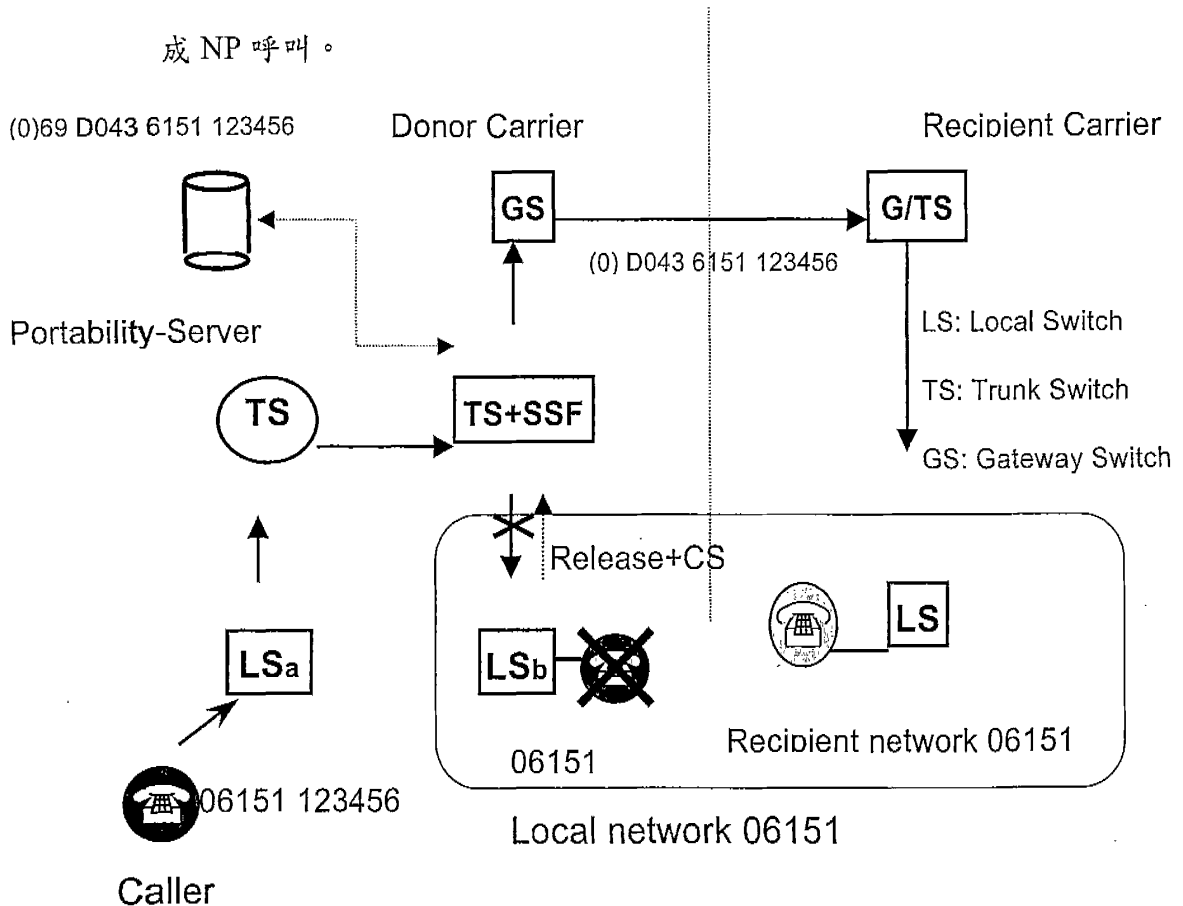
成 NP 呼叫。

(0)69 D043 6151 123456

Donor Carrier

Recipient Carrier

GS

G/TS

(0) D043 6151 123456

Portability-Server

LS: Local Switch

TS: Trunk Switch

GS: Gateway Switch

TS

TS+SSF

Release+CS

LS

$LS_b$

$LS_a$

06151

Recipient network 06151

06151 123456

Local network 06151

Caller